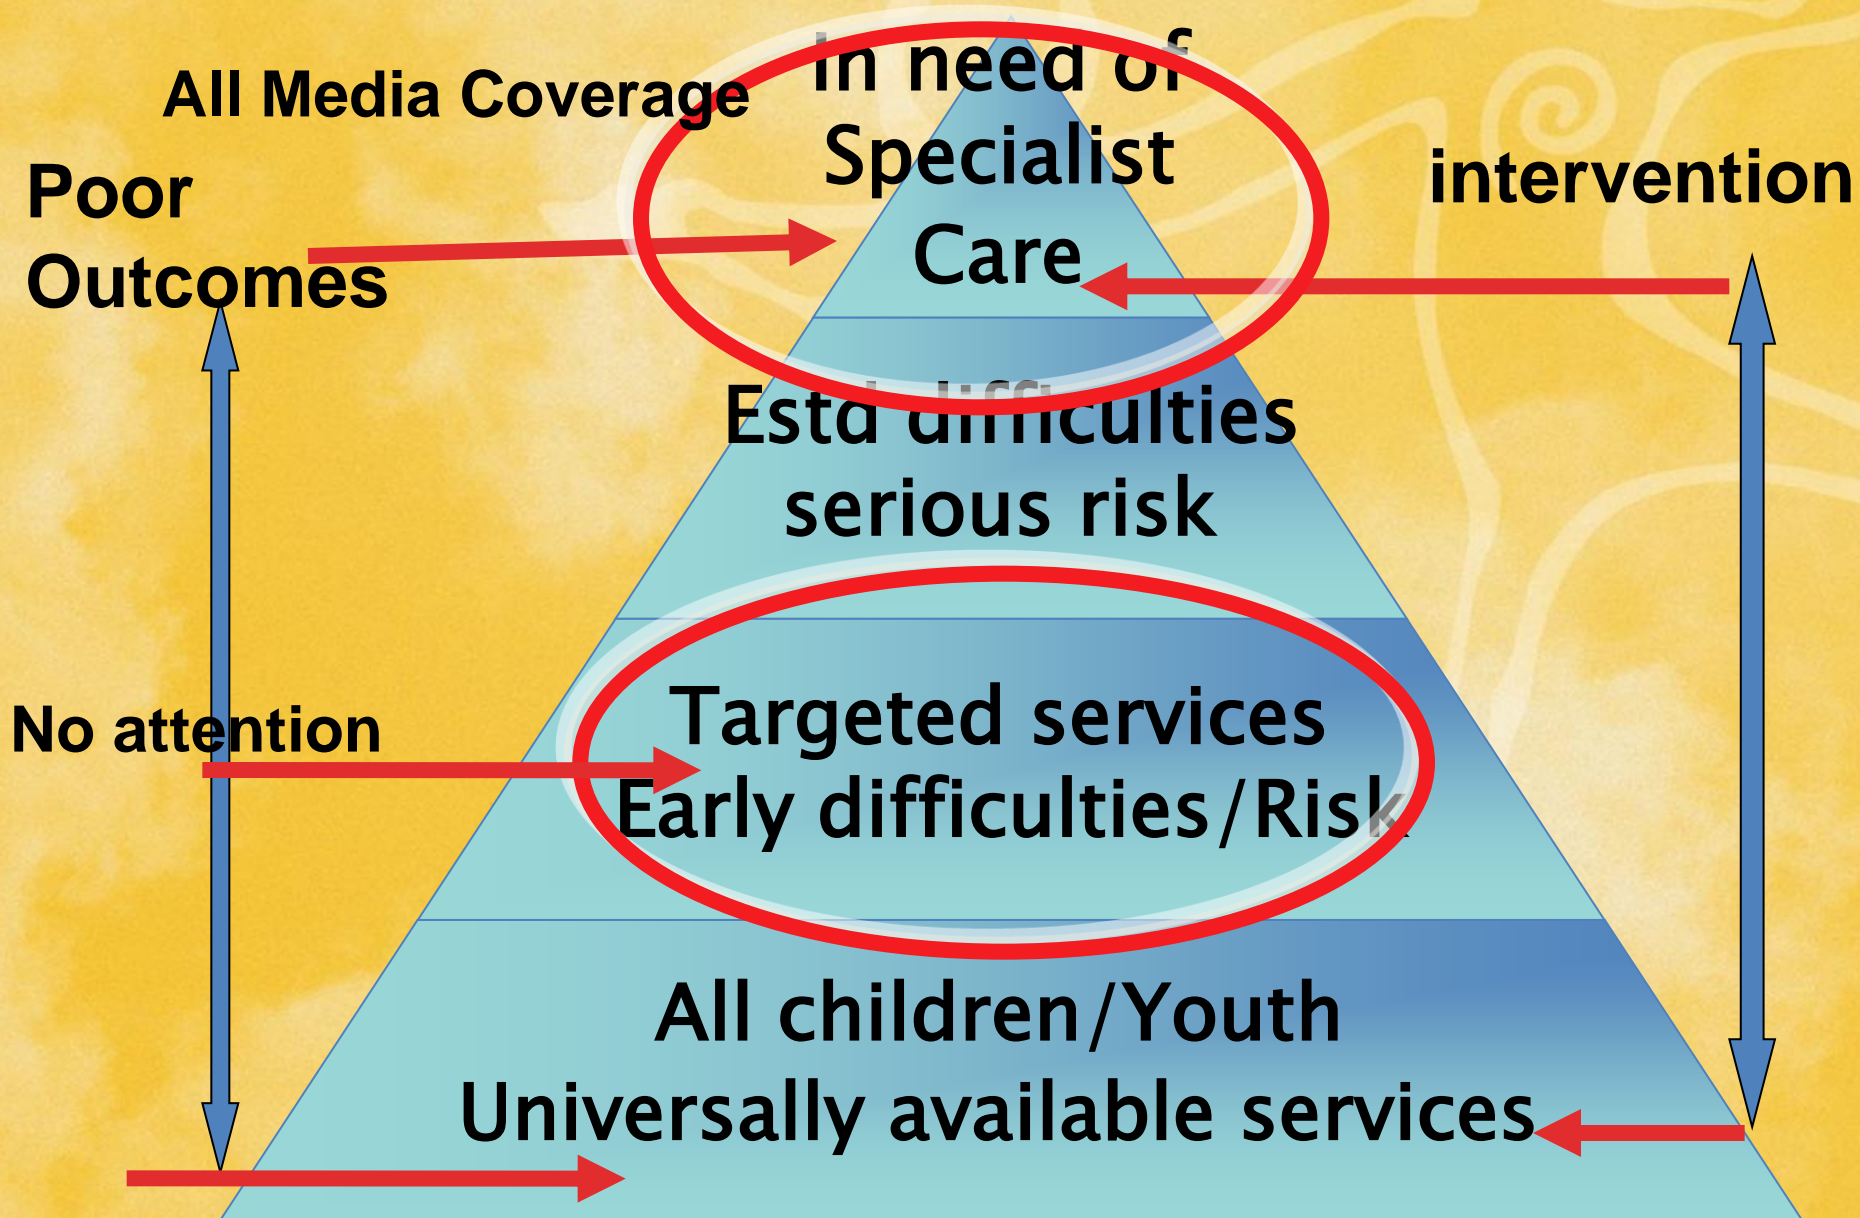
All Media Coverage

In need of Specialist Care

intervention

Poor Outcomes

Estd difficulties serious risk

No attention

Targeted services Early difficulties/Risk

All children/Youth Universally available services